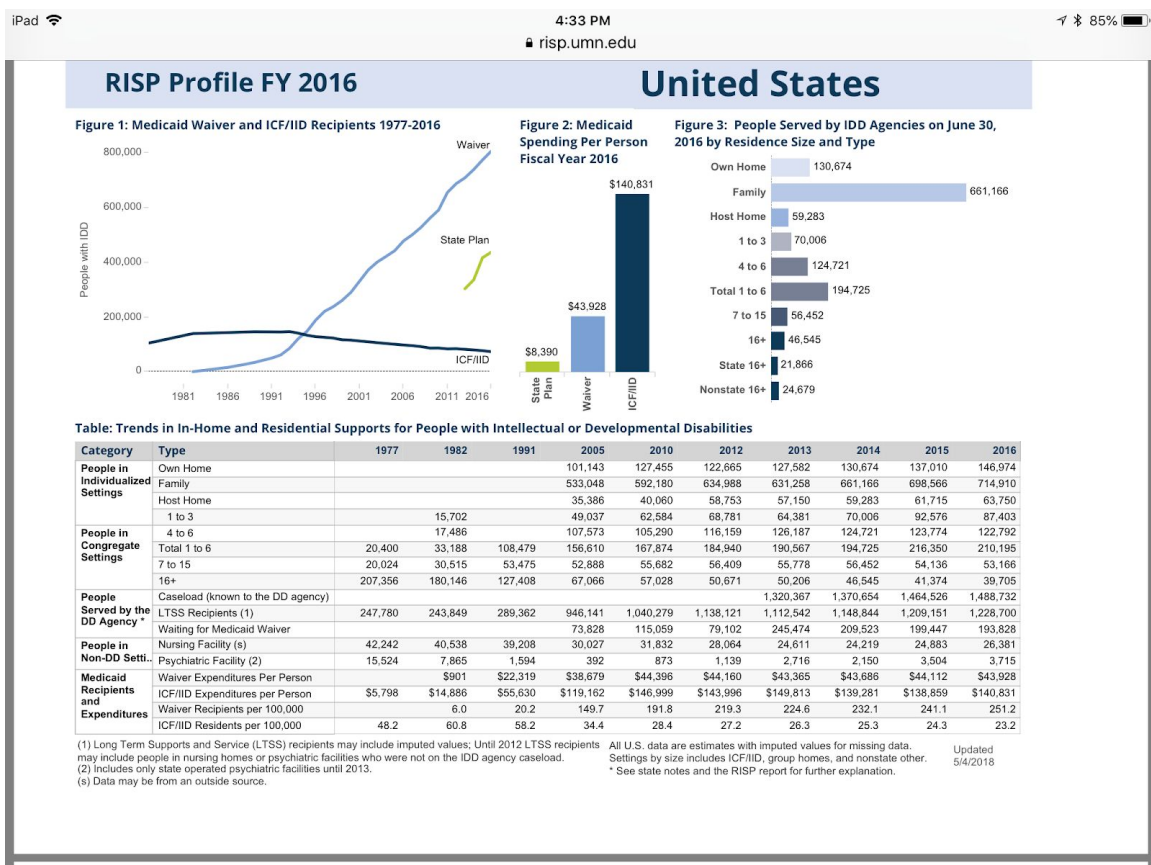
iPad 4:33 PM 85%
risp.umn.edu

RISP Profile FY 2016

United States

Figure 1: Medicaid Waiver and ICF/IID Recipients 1977-2016

800,000
600,000
400,000
200,000
0
People with IDD
Waiver
State Plan
ICF/IID
1981 1986 1991 1996 2001 2006 2011 2016

Figure 2: Medicaid Spending Per Person Fiscal Year 2016

$140,831
$43,928
$8,390
State Plan
Waiver
ICF/IID

Figure 3: People Served by IDD Agencies on June 30, 2016 by Residence Size and Type

Own Home 130,674
Family 661,166
Host Home 59,283
1 to 3 70,006
4 to 6 124,721
Total 1 to 6 194,725
7 to 15 56,452
16+ 46,545
State 16+ 21,866
Nonstate 16+ 24,679

Table: Trends in In-Home and Residential Supports for People with Intellectual or Developmental Disabilities

| Category | Type | 1977 | 1982 | 1991 | 2005 | 2010 | 2012 | 2013 | 2014 | 2015 | 2016 |
|---|---|---|---|---|---|---|---|---|---|---|---|
| People in Individualized Settings | Own Home | | | | 101,143 | 127,455 | 122,665 | 127,582 | 130,674 | 137,010 | 146,974 |
| | Family | | | | 533,048 | 592,180 | 634,988 | 631,258 | 661,166 | 698,566 | 714,910 |
| | Host Home | | | | 35,386 | 40,060 | 58,753 | 57,150 | 59,283 | 61,715 | 63,750 |
| | 1 to 3 | | 15,702 | | 49,037 | 62,584 | 68,781 | 64,381 | 70,006 | 92,576 | 87,403 |
| People in Congregate Settings | 4 to 6 | | 17,486 | | 107,573 | 105,290 | 116,159 | 126,187 | 124,721 | 123,774 | 122,792 |
| | Total 1 to 6 | 20,400 | 33,188 | 108,479 | 156,610 | 167,874 | 184,940 | 190,567 | 194,725 | 216,350 | 210,195 |
| | 7 to 15 | 20,024 | 30,515 | 53,475 | 52,888 | 55,682 | 56,409 | 55,778 | 56,452 | 54,136 | 53,166 |
| | 16+ | 207,356 | 180,146 | 127,408 | 67,066 | 57,028 | 50,671 | 50,206 | 46,545 | 41,374 | 39,705 |
| People Served by the DD Agency * | Caseload (known to the DD agency) | | | | | | | 1,320,367 | 1,370,654 | 1,464,526 | 1,488,732 |
| | LTSS Recipients (1) | 247,780 | 243,849 | 289,362 | 946,141 | 1,040,279 | 1,138,121 | 1,112,542 | 1,148,844 | 1,209,151 | 1,228,700 |
| | Waiting for Medicaid Waiver | | | | 73,828 | 115,059 | 79,102 | 245,474 | 209,523 | 199,447 | 193,828 |
| People in Non-DD Setti.. | Nursing Facility (s) | 42,242 | 40,538 | 39,208 | 30,027 | 31,832 | 28,064 | 24,611 | 24,219 | 24,883 | 26,381 |
| | Psychiatric Facility (2) | 15,524 | 7,865 | 1,594 | 392 | 873 | 1,139 | 2,716 | 2,150 | 3,504 | 3,715 |
| Medicaid Recipients and Expenditures | Waiver Expenditures Per Person | | $901 | $22,319 | $38,679 | $44,396 | $44,160 | $43,365 | $43,686 | $44,112 | $43,928 |
| | ICF/IID Expenditures per Person | $5,798 | $14,886 | $55,630 | $119,162 | $146,999 | $143,996 | $149,813 | $139,281 | $138,859 | $140,831 |
| | Waiver Recipients per 100,000 | | 6.0 | 20.2 | 149.7 | 191.8 | 219.3 | 224.6 | 232.1 | 241.1 | 251.2 |
| | ICF/IID Residents per 100,000 | 48.2 | 60.8 | 58.2 | 34.4 | 28.4 | 27.2 | 26.3 | 25.3 | 24.3 | 23.2 |

(1) Long Term Supports and Service (LTSS) recipients may include imputed values; Until 2012 LTSS recipients may include people in nursing homes or psychiatric facilities who were not on the IDD agency caseload.
(2) Includes only state operated psychiatric facilities until 2013.
(s) Data may be from an outside source.

All U.S. data are estimates with imputed values for missing data. Settings by size includes ICF/IID, group homes, and nonstate other.
* See state notes and the RISP report for further explanation.

Updated 5/4/2018